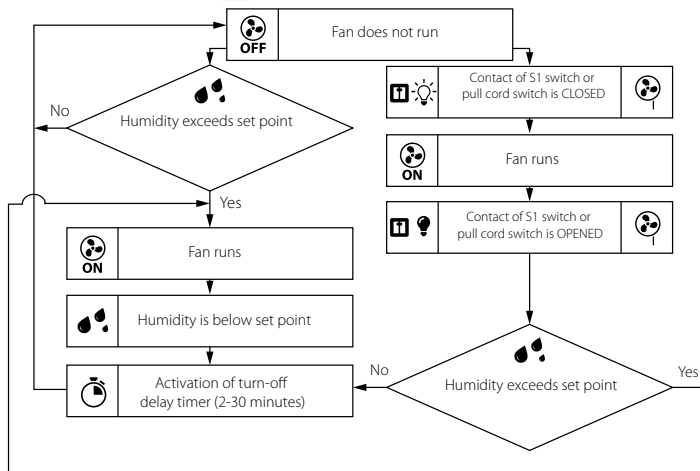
OFF

Fan does not run

No

Humidity exceeds set point

Yes

ON

Fan runs

Humidity is below set point

Activation of turn-off delay timer (2-30 minutes)

Contact of S1 switch or pull cord switch is CLOSED

ON

Fan runs

Contact of S1 switch or pull cord switch is OPENED

No

Humidity exceeds set point

Yes